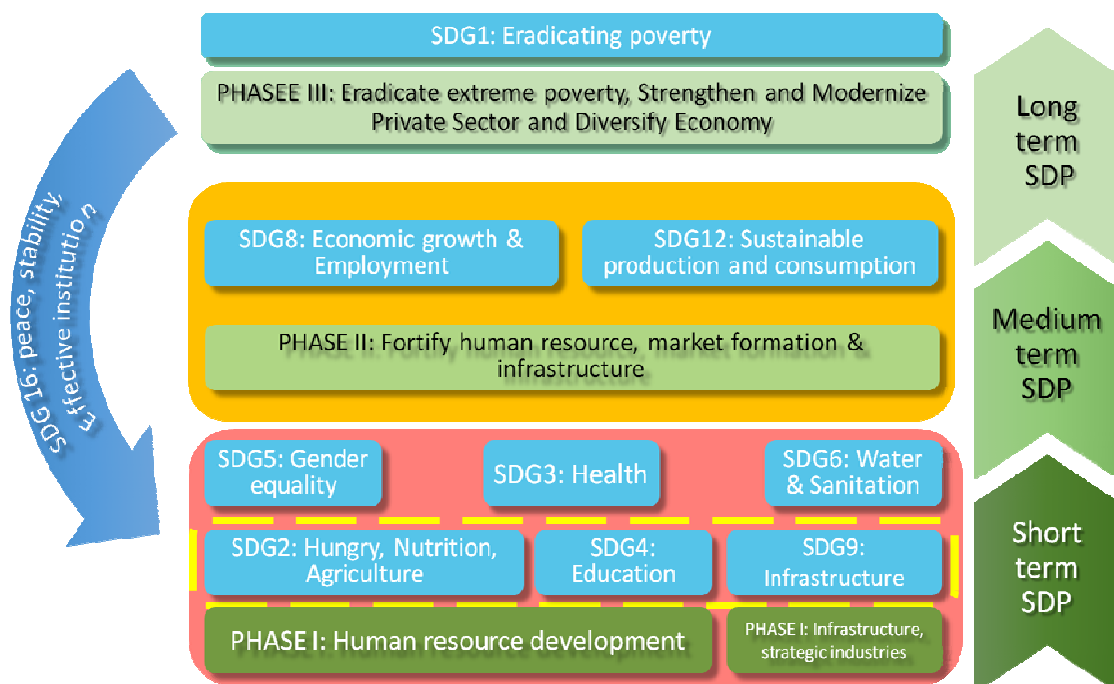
SDG 16: peace, stability, Effective institution

SDG1: Eradicating poverty

PHASEE III: Eradicate extreme poverty, Strengthen and Modernize Private Sector and Diversify Economy

Long term SDP

SDG8: Economic growth & Employment

SDG12: Sustainable production and consumption

PHASE II: Fortify human resource, market formation & infrastructure

Medium term SDP

SDG5: Gender equality

SDG3: Health

SDG6: Water & Sanitation

SDG2: Hungry, Nutrition, Agriculture

SDG4: Education

SDG9: Infrastructure

PHASE I: Human resource development

PHASE I: Infrastructure, strategic industries

Short term SDP